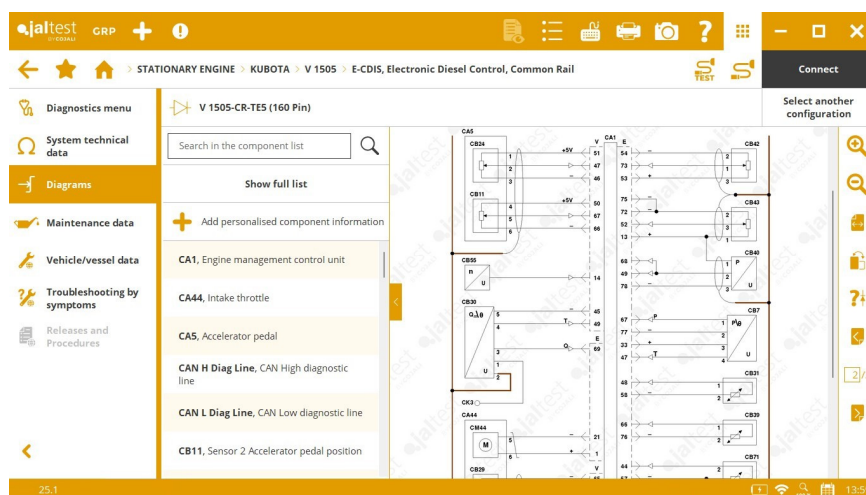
jaltest by COJALI GRP

STATIONARY ENGINE > KUBOTA > V 1505 > E-CDIS, Electronic Diesel Control, Common Rail

TEST

Connect

Diagnostics menu

System technical data

Diagrams

Maintenance data

Vehicle/vessel data

Troubleshooting by symptoms

Releases and Procedures

V 1505-CR-TE5 (160 Pin)

Select another configuration

Search in the component list

Show full list

Add personalised component information

CA1, Engine management control unit

CA44, Intake throttle

CA5, Accelerator pedal

CAN H Diag Line, CAN High diagnostic line

CAN L Diag Line, CAN Low diagnostic line

CB11, Sensor 2 Accelerator pedal position

CA5 CB24 +5V 1 51 2 47 3 46 CB11 +5V 4 50 5 67 6 66 CB55 n U 14 CB30 5 45 T 49 E 3 69 U 1 2 CK3 CA44 CM44 M 5 21 6 1 CB29 V
CA1 E 54 73 53 75 72 52 13 68 49 78 67 77 33 47 48 58 65 76 44
CB42 2 1 3 CB43 2 3 CB40 1 P 2 U 3 CB7 P 1 2 U 3 4 CB31 1 2 CB39 1 2 CB71 1

25.1

13:5